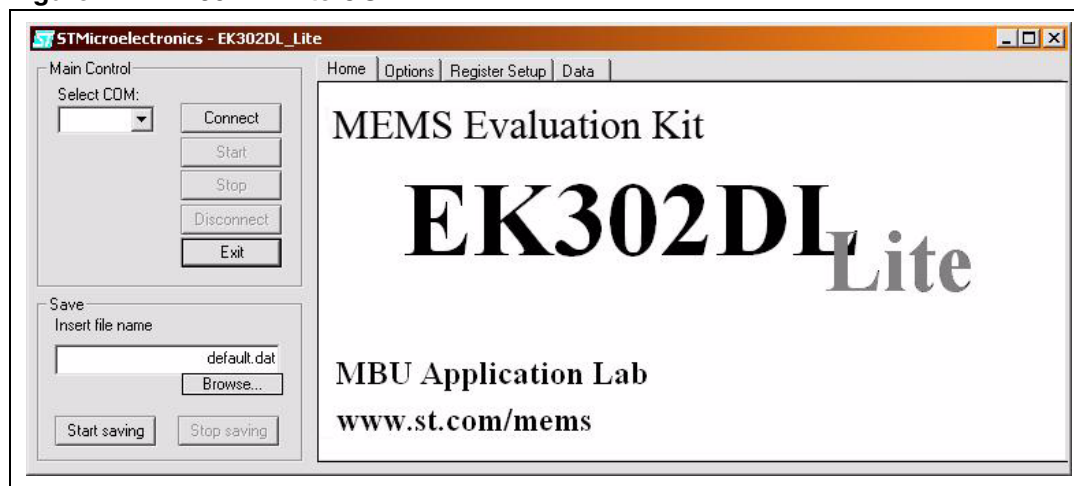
STMicroelectronics - EK302DL_Lite

Main Control
Select COM:
Connect
Start
Stop
Disconnect
Exit

Save
Insert file name
default.dat
Browse...
Start saving
Stop saving

Home | Options | Register Setup | Data

MEMS Evaluation Kit

EK302DL Lite

MBU Application Lab
www.st.com/mems